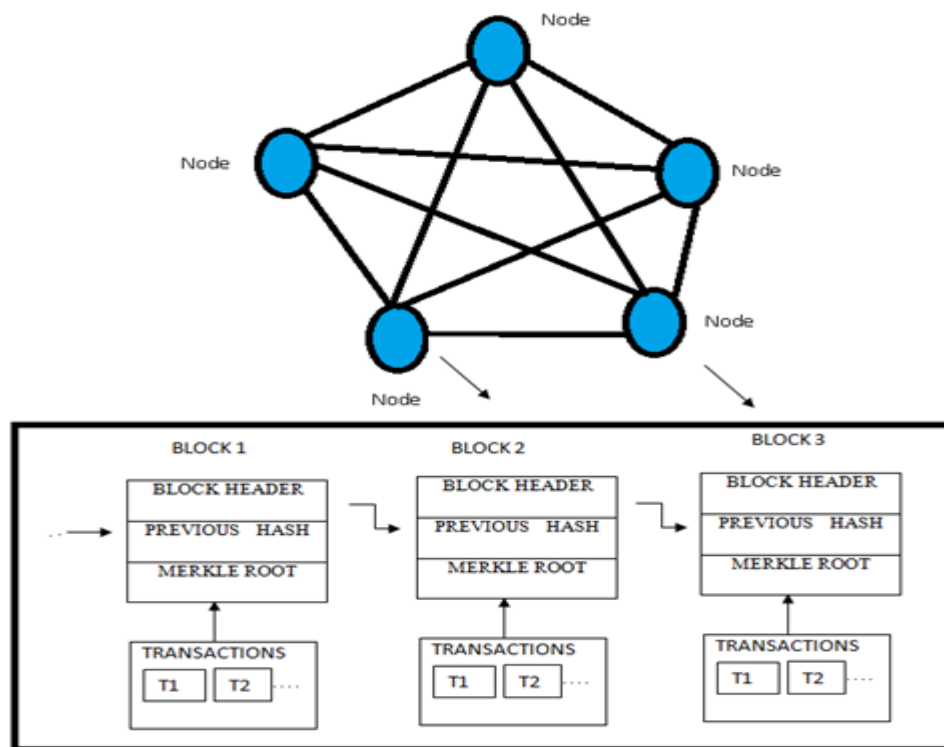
Node
Node
Node
Node
Node

BLOCK 1
BLOCK HEADER
PREVIOUS HASH
MERKLE ROOT
TRANSACTIONS
T1
T2

BLOCK 2
BLOCK HEADER
PREVIOUS HASH
MERKLE ROOT
TRANSACTIONS
T1
T2

BLOCK 3
BLOCK HEADER
PREVIOUS HASH
MERKLE ROOT
TRANSACTIONS
T1
T2